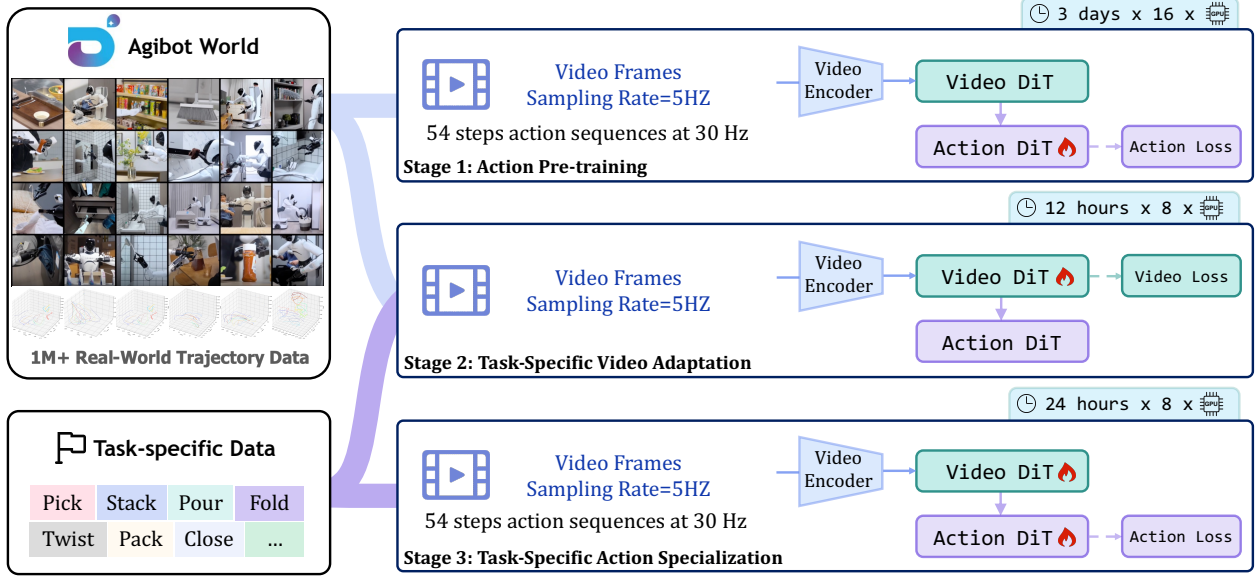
Agibot World

1M+ Real-World Trajectory Data

Task-specific Data

| Pick | Stack | Pour | Fold |
|---|---|---|---|
| Twist | Pack | Close | ... |

3 days x 16 x GPU

Video Frames
Sampling Rate=5HZ

54 steps action sequences at 30 Hz

Video Encoder

Video DiT

Action DiT

Action Loss

Stage 1: Action Pre-training

12 hours x 8 x GPU

Video Frames
Sampling Rate=5HZ

Video Encoder

Video DiT

Video Loss

Action DiT

Stage 2: Task-Specific Video Adaptation

24 hours x 8 x GPU

Video Frames
Sampling Rate=5HZ

54 steps action sequences at 30 Hz

Video Encoder

Video DiT

Action DiT

Action Loss

Stage 3: Task-Specific Action Specialization